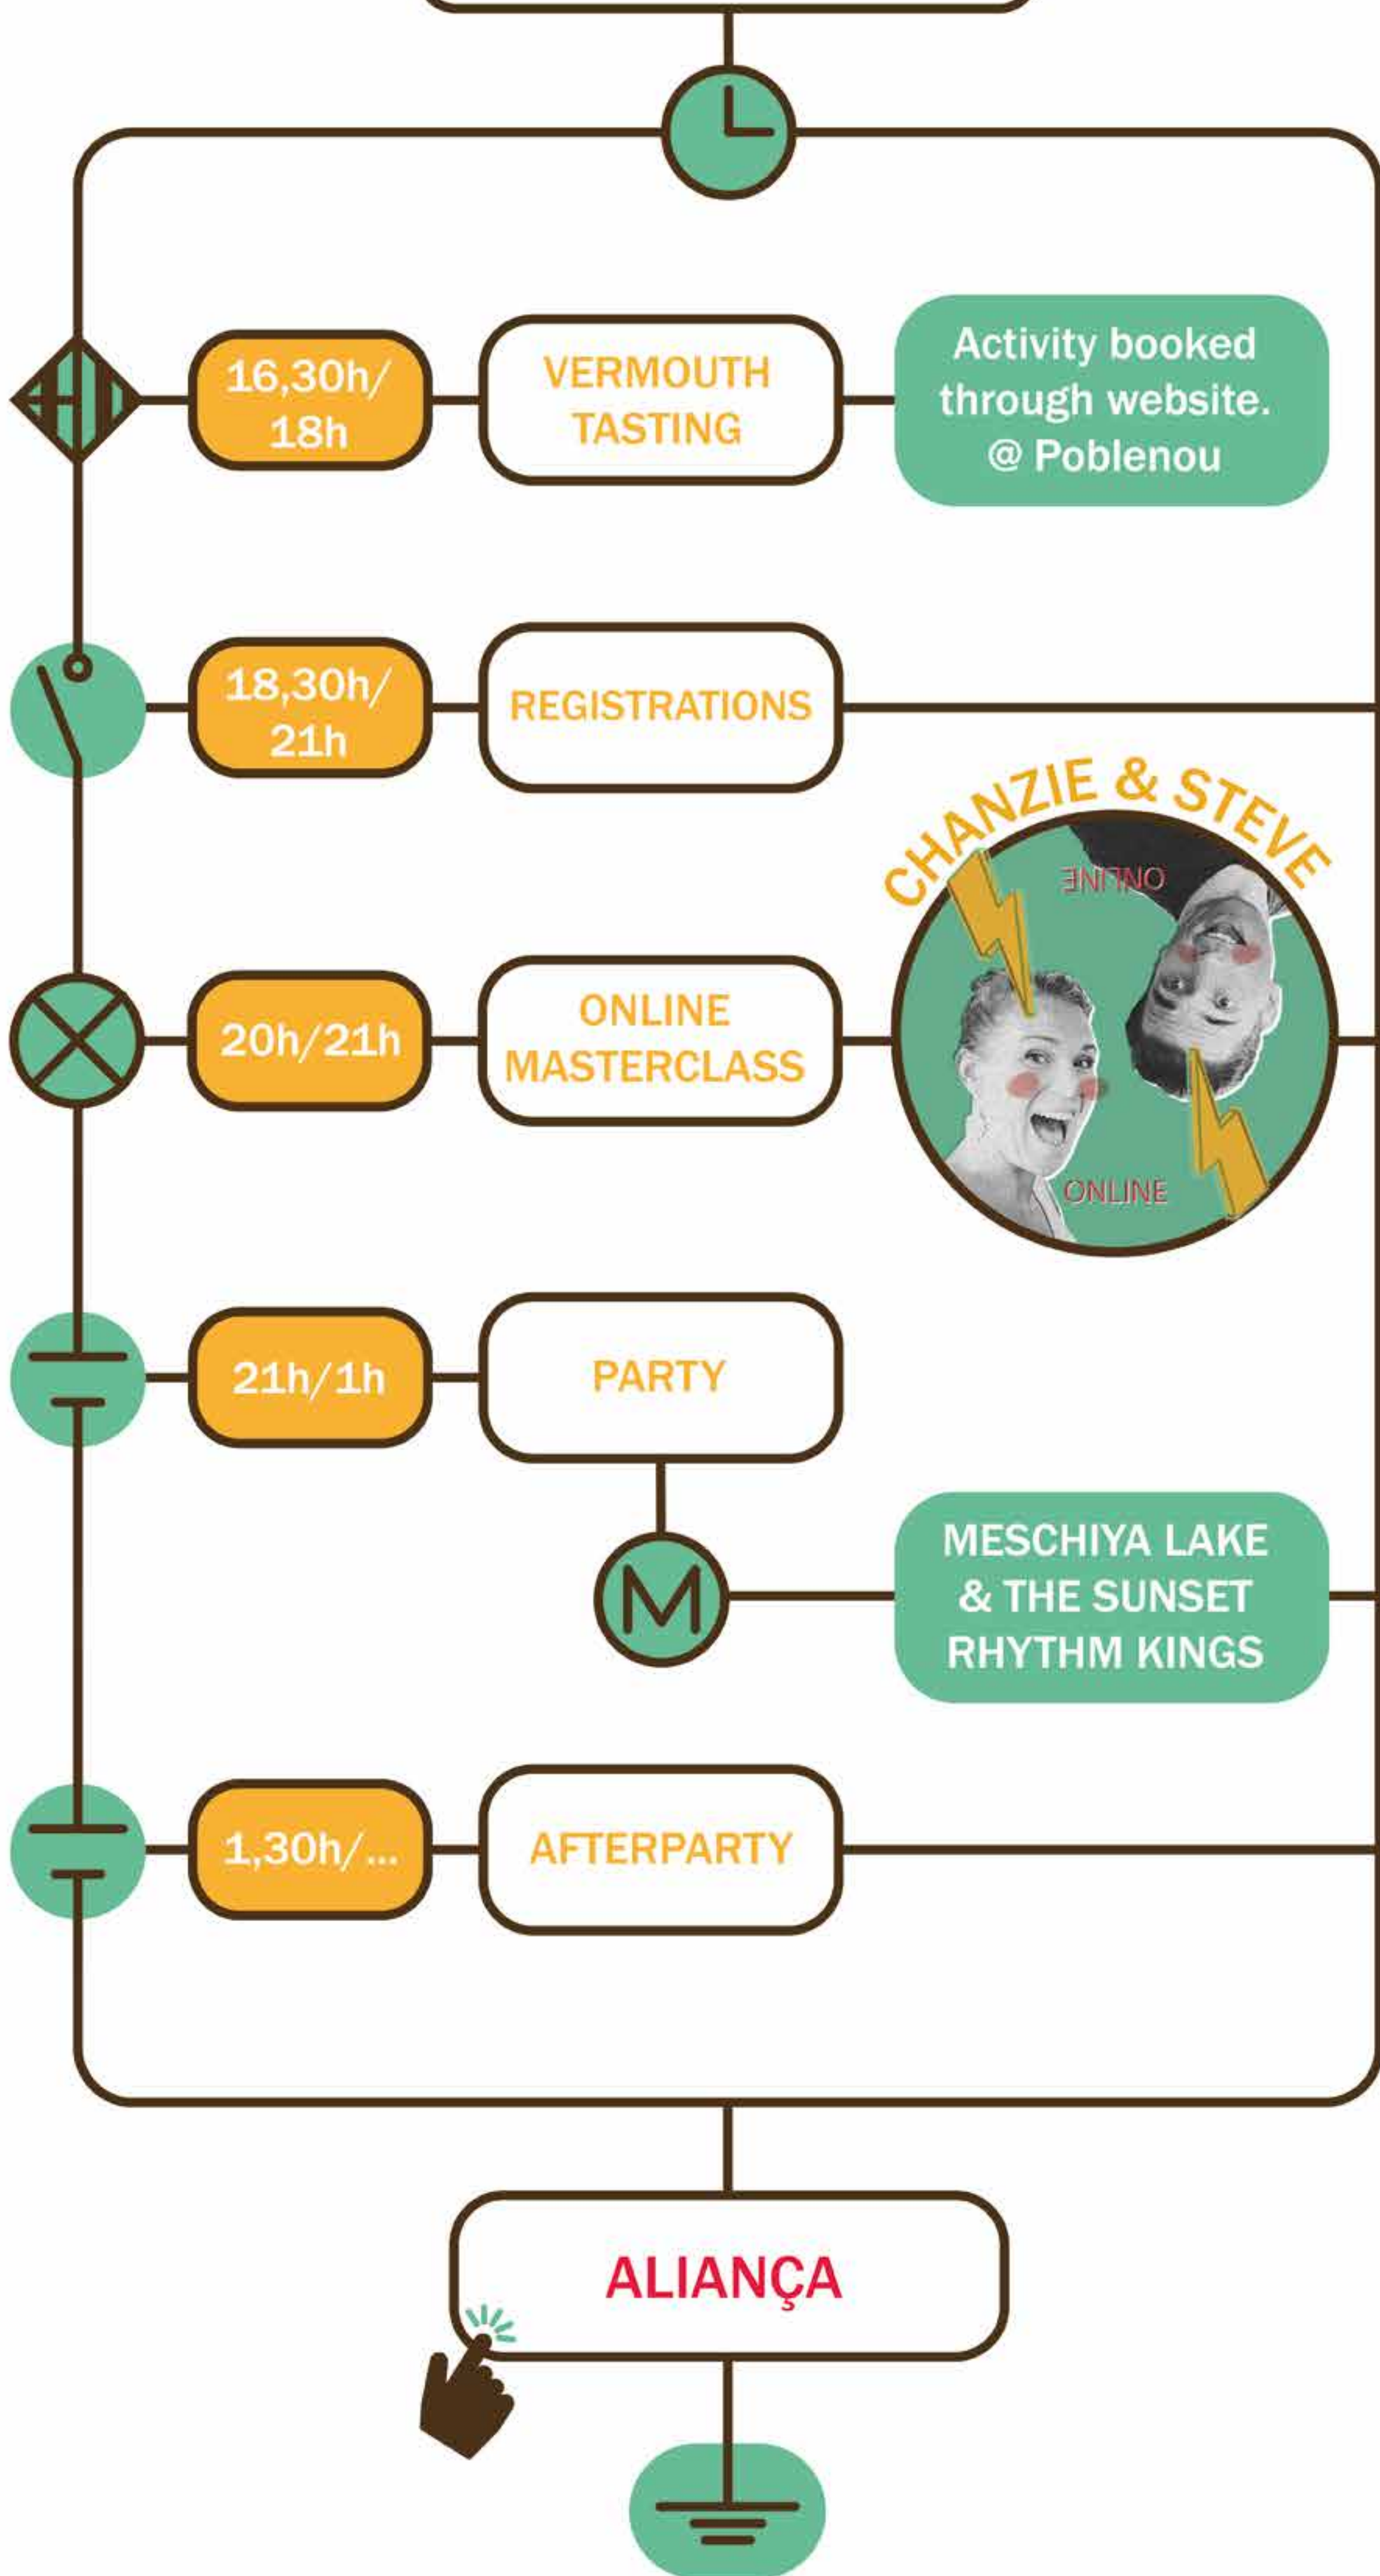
16,30h/ 18h

VERMOUTH TASTING

Activity booked through website. @ Poblenou

18,30h/ 21h

REGISTRATIONS

CHANZIE & STEVE

ONLINE

20h/21h

ONLINE MASTERCLASS

ONLINE

21h/1h

PARTY

MESCHIYA LAKE & THE SUNSET RHYTHM KINGS

1,30h/...

AFTERPARTY

ALIANÇA